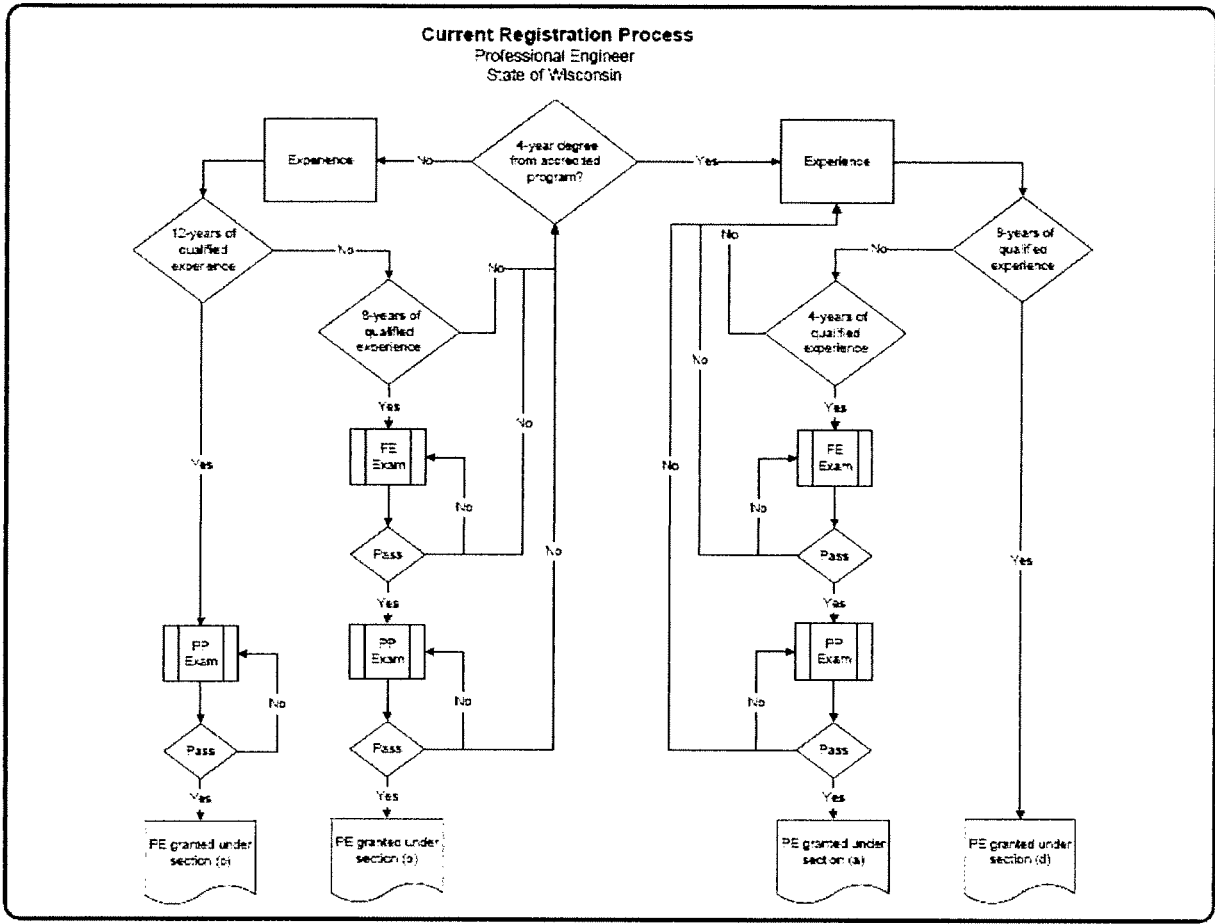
Current Registration Process
Professional Engineer
State of Wisconsin

Experience

No

4-year degree from accredited program?

Yes

Experience

12-years of qualified experience

No

No

8-years of qualified experience

No

No

9-years of qualified experience

No

4-years of qualified experience

Yes

Yes

No

Yes

FE Exam

No

No

FE Exam

No

Pass

No

Pass

Yes

Yes

Yes

PP Exam

No

PP Exam

No

PP Exam

No

Pass

Pass

Pass

Yes

Yes

Yes

PE granted under section (c)

PE granted under section (b)

PE granted under section (a)

PE granted under section (d)